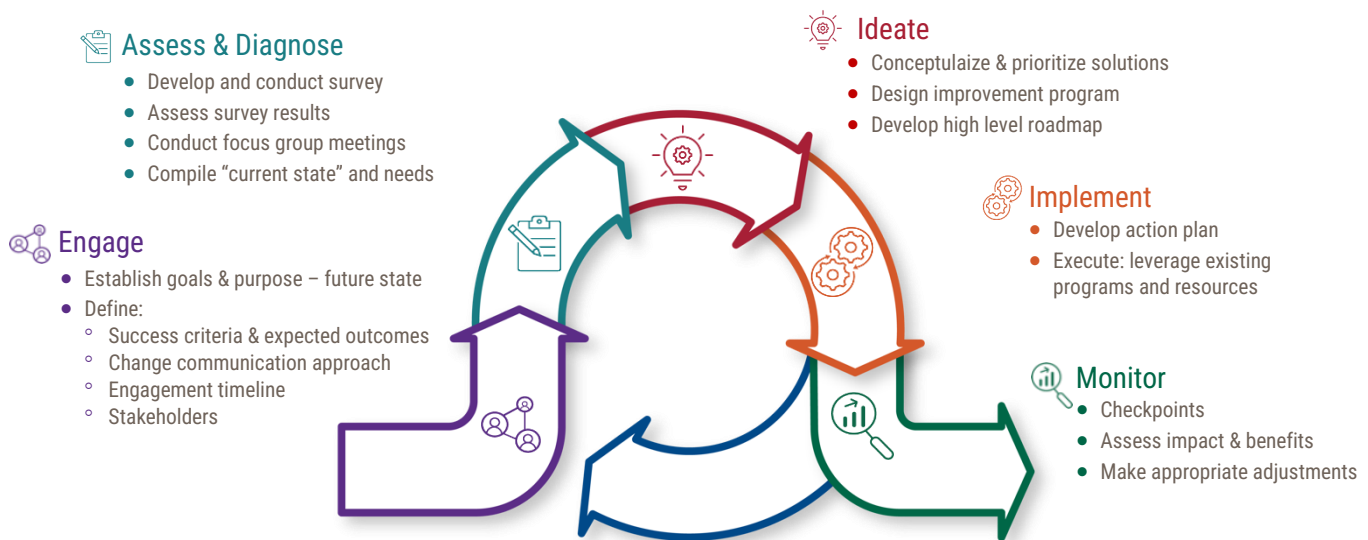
Assess & Diagnose
- Develop and conduct survey
- Assess survey results
- Conduct focus group meetings
- Compile “current state” and needs

Ideate
- Conceptulaize & prioritize solutions
- Design improvement program
- Develop high level roadmap

Engage
- Establish goals & purpose – future state
- Define:
  - Success criteria & expected outcomes
  - Change communication approach
  - Engagement timeline
  - Stakeholders

Implement
- Develop action plan
- Execute: leverage existing programs and resources

Monitor
- Checkpoints
- Assess impact & benefits
- Make appropriate adjustments